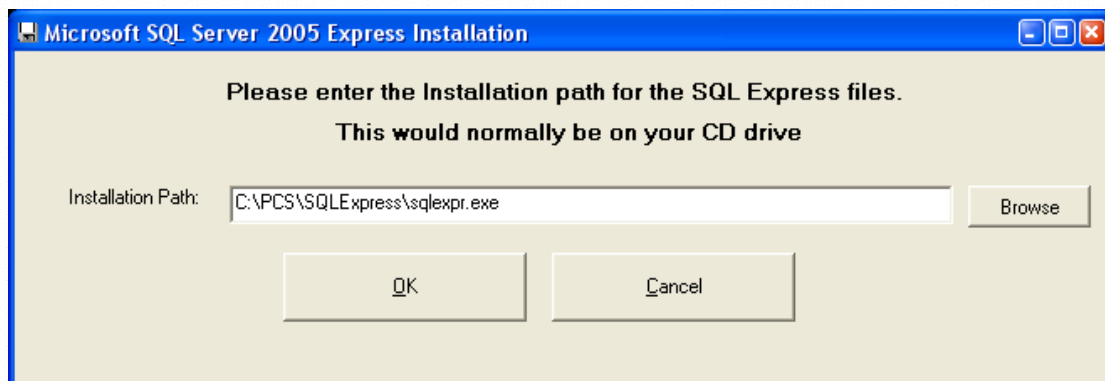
Microsoft SQL Server 2005 Express Installation

Please enter the Installation path for the SQL Express files.

This would normally be on your CD drive

Installation Path: C:\PCS\SQLExpress\sqlexpr.exe

Browse

OK

Cancel